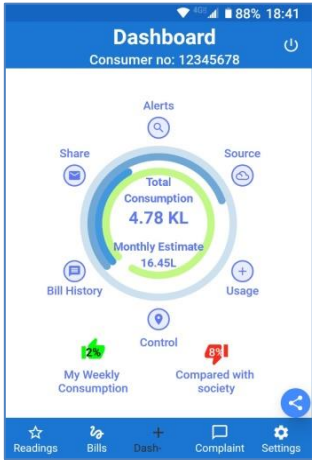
4G 88% 18:41

Dashboard
Consumer no: 12345678

Alerts
Share
Source
Total Consumption
4.78 KL
Monthly Estimate
16.45L
Bill History
Usage
Control

2%
My Weekly Consumption

8%
Compared with society

Readings
Bills
Dash-
Complaint
Settings